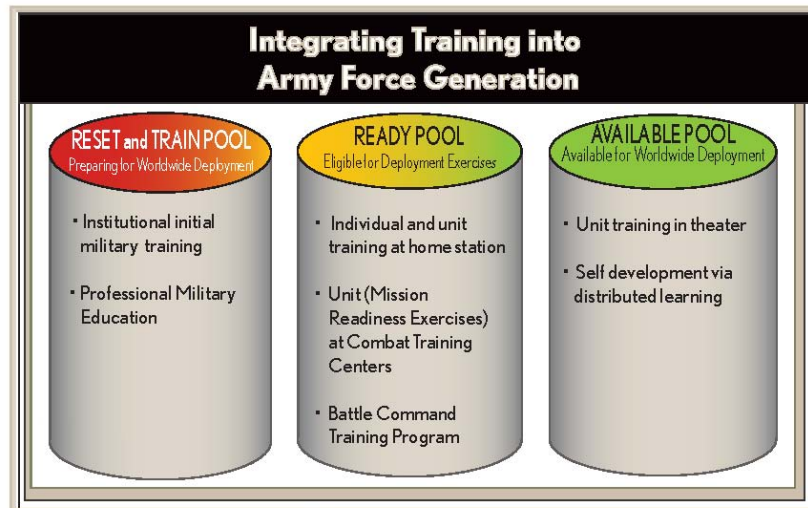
Integrating Training into Army Force Generation

RESET and TRAIN POOL
Preparing for Worldwide Deployment

• Institutional initial military training

• Professional Military Education

READY POOL
Eligible for Deployment Exercises

• Individual and unit training at home station

• Unit (Mission Readiness Exercises) at Combat Training Centers

• Battle Command Training Program

AVAILABLE POOL
Available for Worldwide Deployment

• Unit training in theater

• Self development via distributed learning